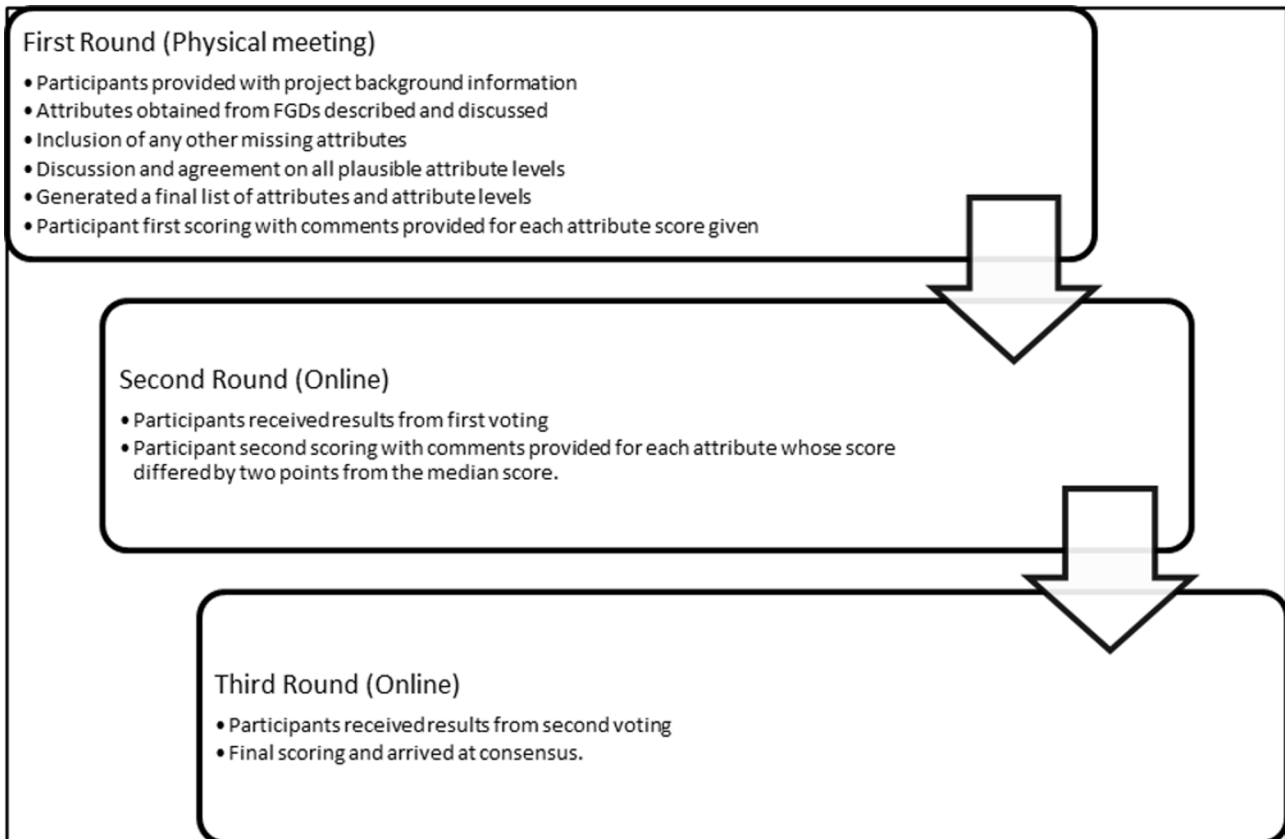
First Round (Physical meeting)

• Participants provided with project background information
• Attributes obtained from FGDs described and discussed
• Inclusion of any other missing attributes
• Discussion and agreement on all plausible attribute levels
• Generated a final list of attributes and attribute levels
• Participant first scoring with comments provided for each attribute score given

Second Round (Online)

• Participants received results from first voting
• Participant second scoring with comments provided for each attribute whose score differed by two points from the median score.

Third Round (Online)

• Participants received results from second voting
• Final scoring and arrived at consensus.